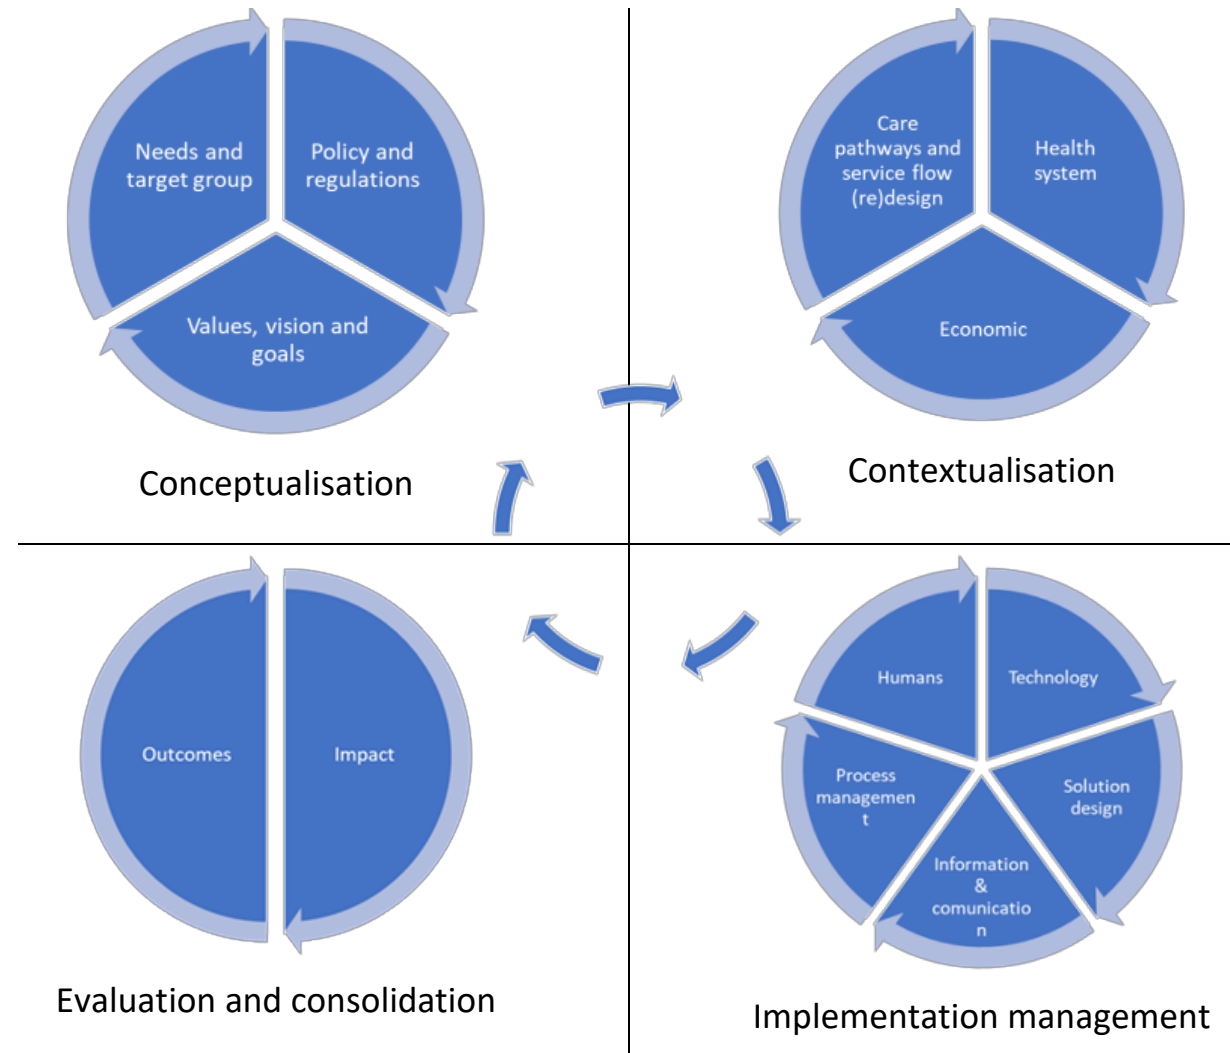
Needs and target group

Policy and regulations

Values, vision and goals

Conceptualisation

Care pathways and service flow (re)design

Health system

Economic

Contextualisation

Outcomes

Impact

Evaluation and consolidation

Humans

Technology

Process managemen t

Solution design

Information & comunicatio n

Implementation management